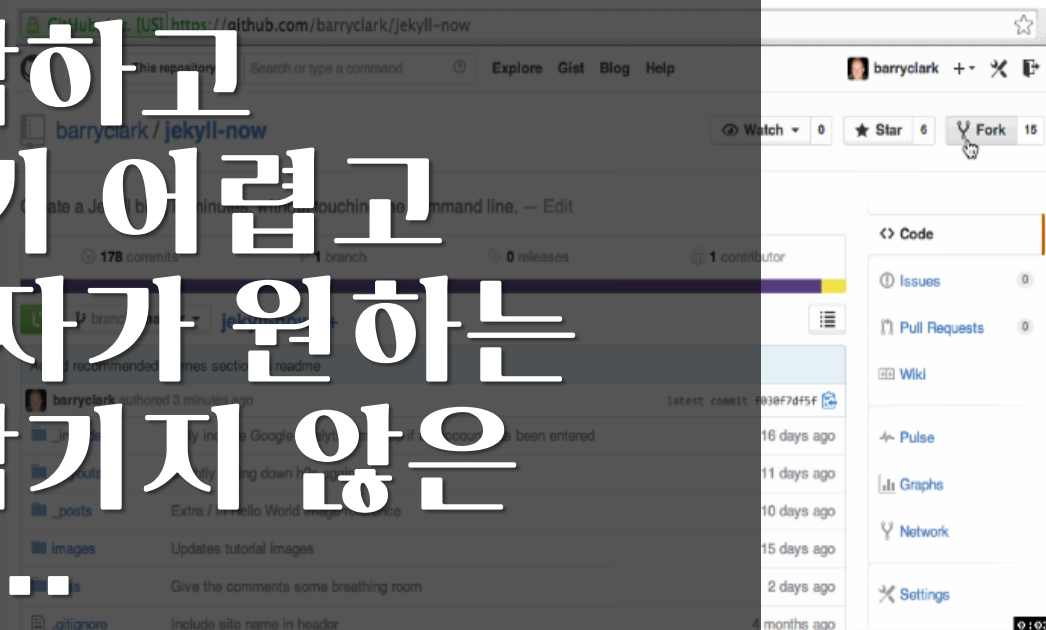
GitHub, Inc. [US] https://github.com/barryclark/jekyll-now

This repository Search or type a command Explore Gist Blog Help barryclark

barryclark / jekyll-now

Watch 0 Star 6 Fork 15

Create a Jekyll b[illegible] minutes without touching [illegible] command line. — Edit

178 commits 1 branch 0 releases 1 contributor

branch: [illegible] jekyll-now / +

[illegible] recommended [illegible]mes section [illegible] readme

barryclark authored 3 minutes ago latest commit 030f7df5f

_i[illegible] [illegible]ly in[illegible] Google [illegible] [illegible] been entered 16 days ago
_layouts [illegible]tly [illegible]ing down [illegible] 11 days ago
_posts Extra / in Hello World image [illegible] 10 days ago
images Updates tutorial images 15 days ago
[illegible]s Give the comments some breathing room 2 days ago
.gitignore Include site name in header 4 months ago

<> Code
Issues 0
Pull Requests 0
Wiki
Pulse
Graphs
Network
Settings

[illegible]하고
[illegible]기 어렵고
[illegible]자가 원하는
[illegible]기지 않은
...